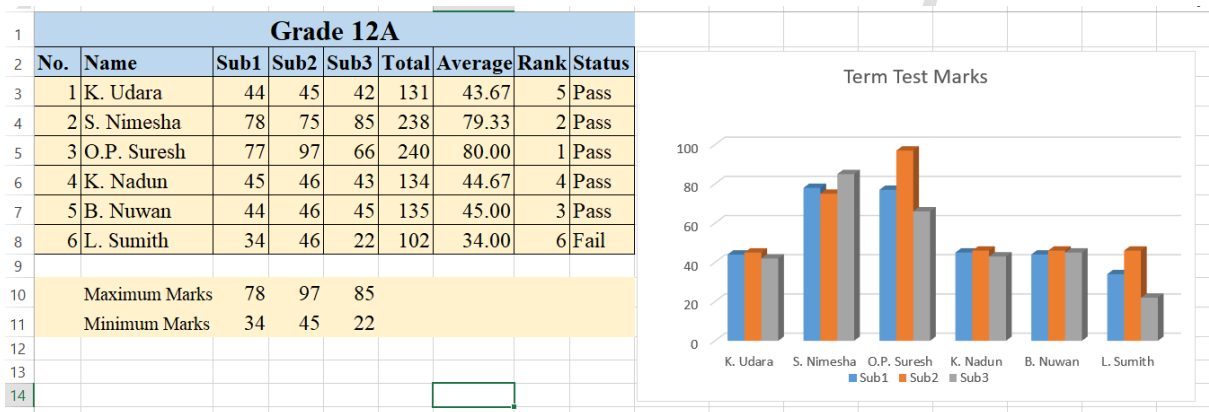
| | | | | | | | | | |
|---|---|---|---|---|---|---|---|---|---|
| 1 | Grade 12A | | | | | | | | |
| 2 | No. | Name | Sub1 | Sub2 | Sub3 | Total | Average | Rank | Status |
| 3 | 1 | K. Udara | 44 | 45 | 42 | 131 | 43.67 | 5 | Pass |
| 4 | 2 | S. Nimesha | 78 | 75 | 85 | 238 | 79.33 | 2 | Pass |
| 5 | 3 | O.P. Suresh | 77 | 97 | 66 | 240 | 80.00 | 1 | Pass |
| 6 | 4 | K. Nadun | 45 | 46 | 43 | 134 | 44.67 | 4 | Pass |
| 7 | 5 | B. Nuwan | 44 | 46 | 45 | 135 | 45.00 | 3 | Pass |
| 8 | 6 | L. Sumith | 34 | 46 | 22 | 102 | 34.00 | 6 | Fail |
| 9 | | | | | | | | | |
| 10 | | Maximum Marks | 78 | 97 | 85 | | | | |
| 11 | | Minimum Marks | 34 | 45 | 22 | | | | |
| 12 | | | | | | | | | |
| 13 | | | | | | | | | |
| 14 | | | | | | | | | |

Term Test Marks

100
80
60
40
20
0

K. Udara S. Nimesha O.P. Suresh K. Nadun B. Nuwan L. Sumith

Sub1 Sub2 Sub3